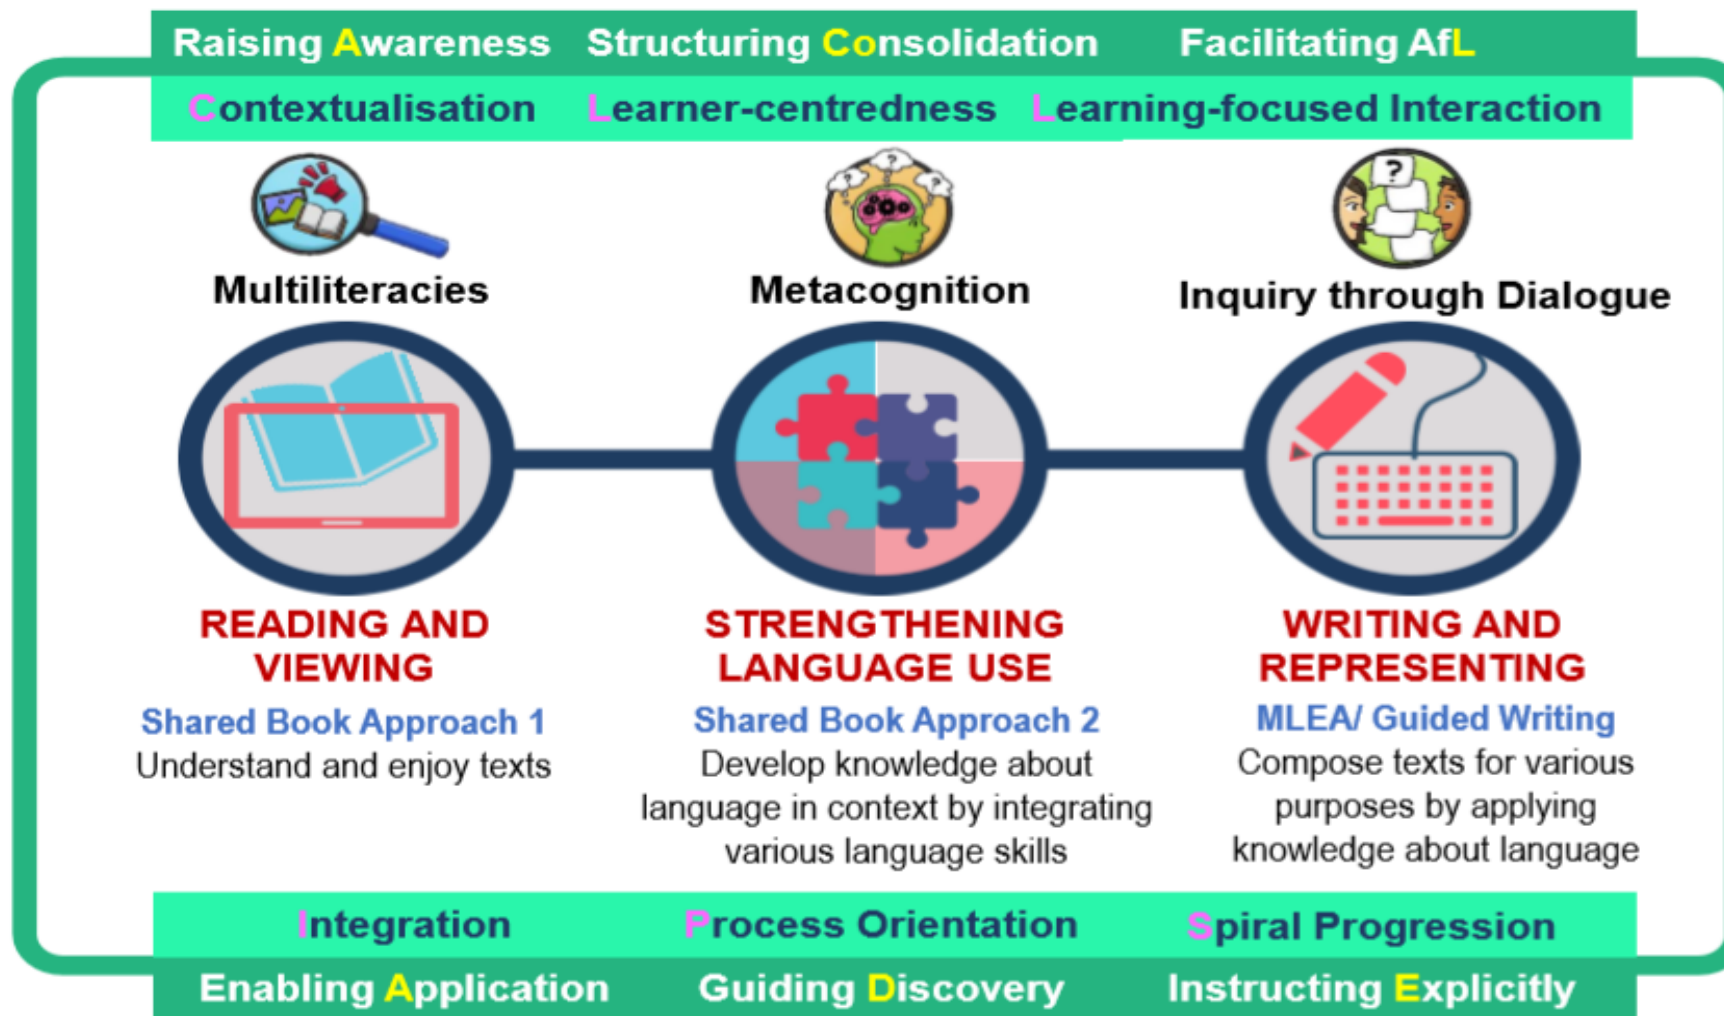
Raising Awareness Structuring Consolidation Facilitating AfL

Contextualisation Learner-centredness Learning-focused Interaction

Multiliteracies

Metacognition

Inquiry through Dialogue

READING AND VIEWING

Shared Book Approach 1

Understand and enjoy texts

STRENGTHENING LANGUAGE USE

Shared Book Approach 2

Develop knowledge about language in context by integrating various language skills

WRITING AND REPRESENTING

MLEA/ Guided Writing

Compose texts for various purposes by applying knowledge about language

Integration Process Orientation Spiral Progression

Enabling Application Guiding Discovery Instructing Explicitly